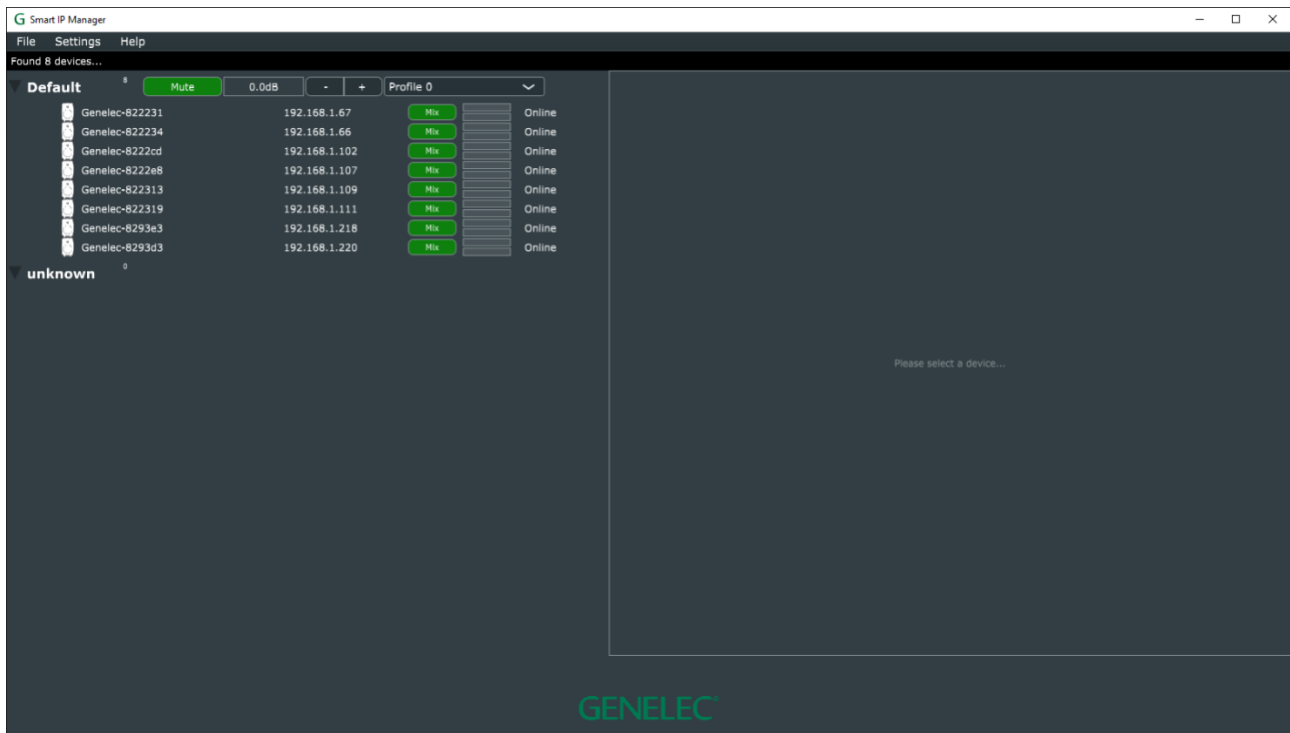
G Smart IP Manager

File Settings Help

Found 8 devices...

Default 8 Mute 0.0dB - + Profile 0

| | | | |
|---|---|---|---|
| Genelec-822231 | 192.168.1.67 | Mix | Online |
| Genelec-822234 | 192.168.1.66 | Mix | Online |
| Genelec-8222cd | 192.168.1.102 | Mix | Online |
| Genelec-8222e8 | 192.168.1.107 | Mix | Online |
| Genelec-822313 | 192.168.1.109 | Mix | Online |
| Genelec-822319 | 192.168.1.111 | Mix | Online |
| Genelec-8293e3 | 192.168.1.218 | Mix | Online |
| Genelec-8293d3 | 192.168.1.220 | Mix | Online |

unknown 0

Please select a device...

GENELEC®